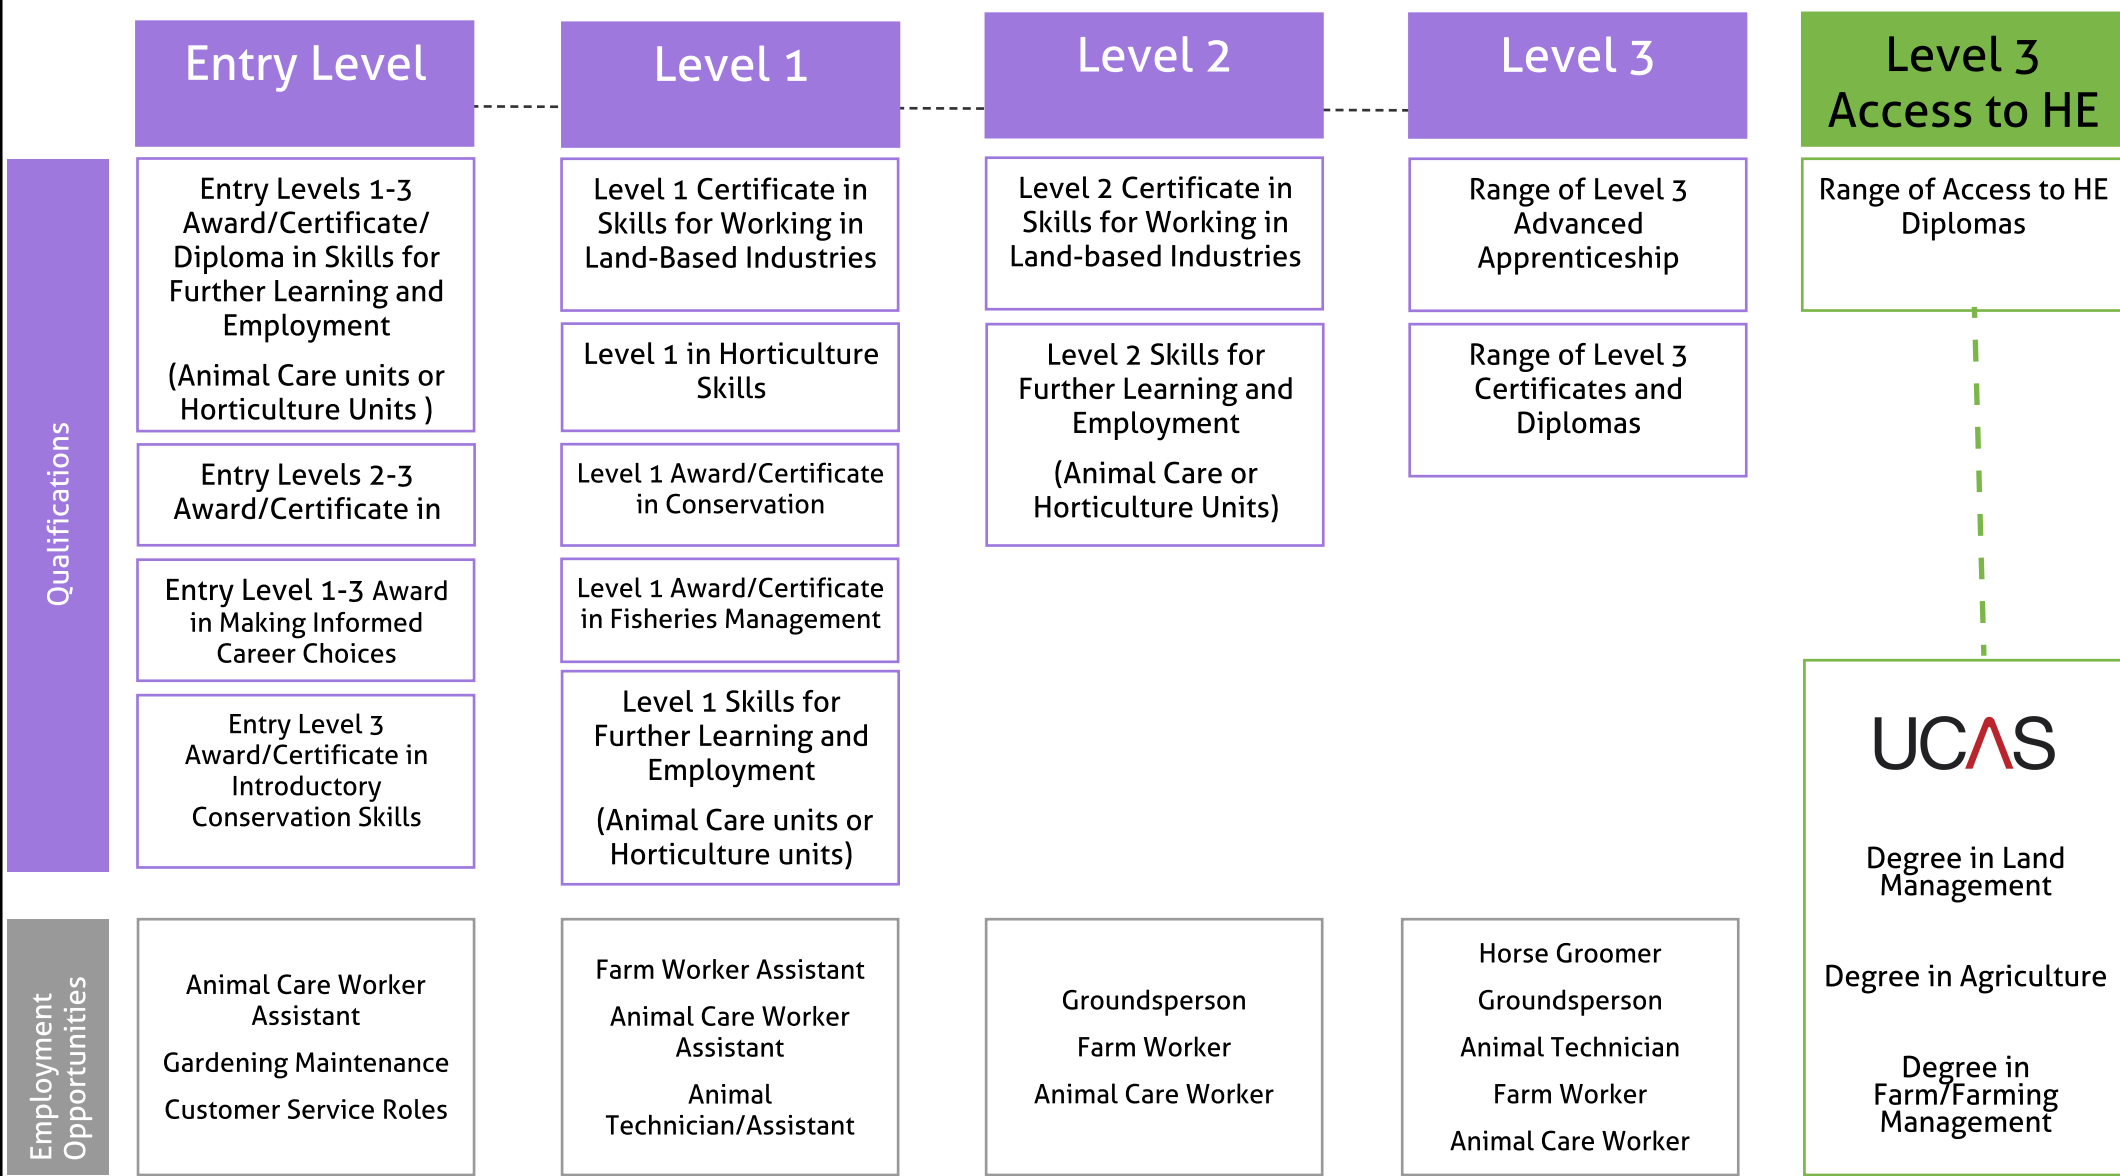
Entry Level

Level 1

Level 2

Level 3

Level 3 Access to HE

Qualifications

Entry Levels 1-3 Award/Certificate/ Diploma in Skills for Further Learning and Employment

(Animal Care units or Horticulture Units )

Entry Levels 2-3 Award/Certificate in

Entry Level 1-3 Award in Making Informed Career Choices

Entry Level 3 Award/Certificate in Introductory Conservation Skills

Level 1 Certificate in Skills for Working in Land-Based Industries

Level 1 in Horticulture Skills

Level 1 Award/Certificate in Conservation

Level 1 Award/Certificate in Fisheries Management

Level 1 Skills for Further Learning and Employment

(Animal Care units or Horticulture units)

Level 2 Certificate in Skills for Working in Land-based Industries

Level 2 Skills for Further Learning and Employment

(Animal Care or Horticulture Units)

Range of Level 3 Advanced Apprenticeship

Range of Level 3 Certificates and Diplomas

Range of Access to HE Diplomas

UCAS

Degree in Land Management

Degree in Agriculture

Degree in Farm/Farming Management

Employment Opportunities

Animal Care Worker Assistant

Gardening Maintenance

Customer Service Roles

Farm Worker Assistant

Animal Care Worker Assistant

Animal Technician/Assistant

Groundsperson

Farm Worker

Animal Care Worker

Horse Groomer

Groundsperson

Animal Technician

Farm Worker

Animal Care Worker